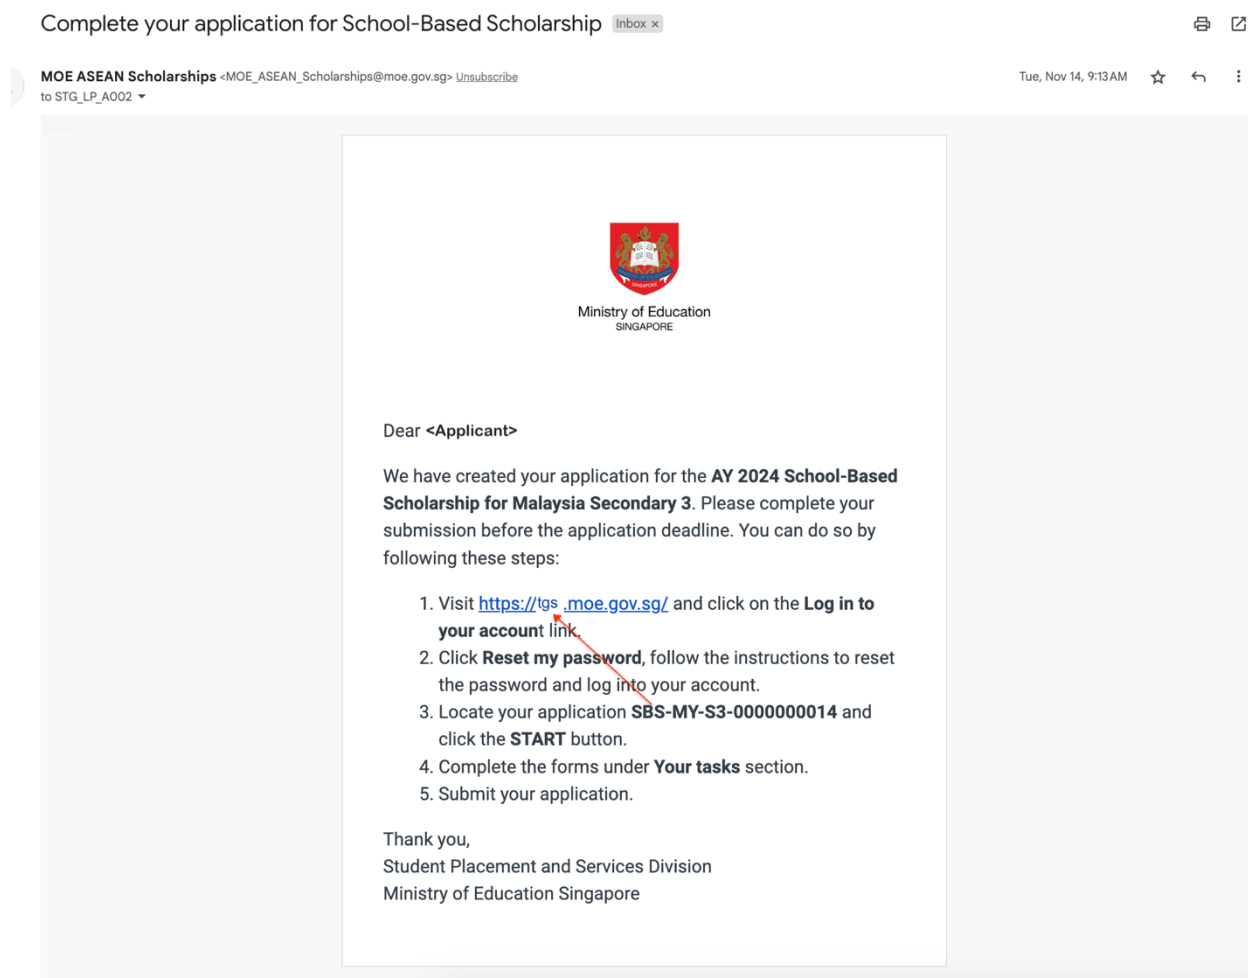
Complete your application for School-Based Scholarship Inbox ×

MOE ASEAN Scholarships <MOE_ASEAN_Scholarships@moe.gov.sg> Unsubscribe
to STG_LP_A002

Tue, Nov 14, 9:13 AM

Ministry of Education
SINGAPORE

Dear **<Applicant>**

We have created your application for the **AY 2024 School-Based Scholarship for Malaysia Secondary 3**. Please complete your submission before the application deadline. You can do so by following these steps:

1. Visit https://tgs .moe.gov.sg/ and click on the **Log in to your account** link.
2. Click **Reset my password**, follow the instructions to reset the password and log into your account.
3. Locate your application **SBS-MY-S3-0000000014** and click the **START** button.
4. Complete the forms under **Your tasks** section.
5. Submit your application.

Thank you,
Student Placement and Services Division
Ministry of Education Singapore